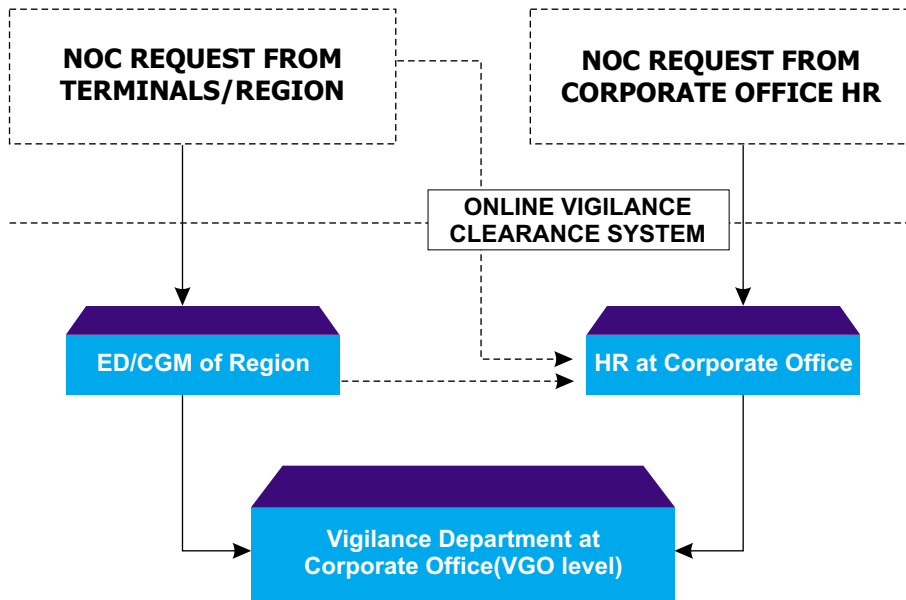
NOC REQUEST FROM TERMINALS/REGION

NOC REQUEST FROM CORPORATE OFFICE HR

ONLINE VIGILANCE CLEARANCE SYSTEM

ED/CGM of Region

HR at Corporate Office

Vigilance Department at Corporate Office(VGO level)